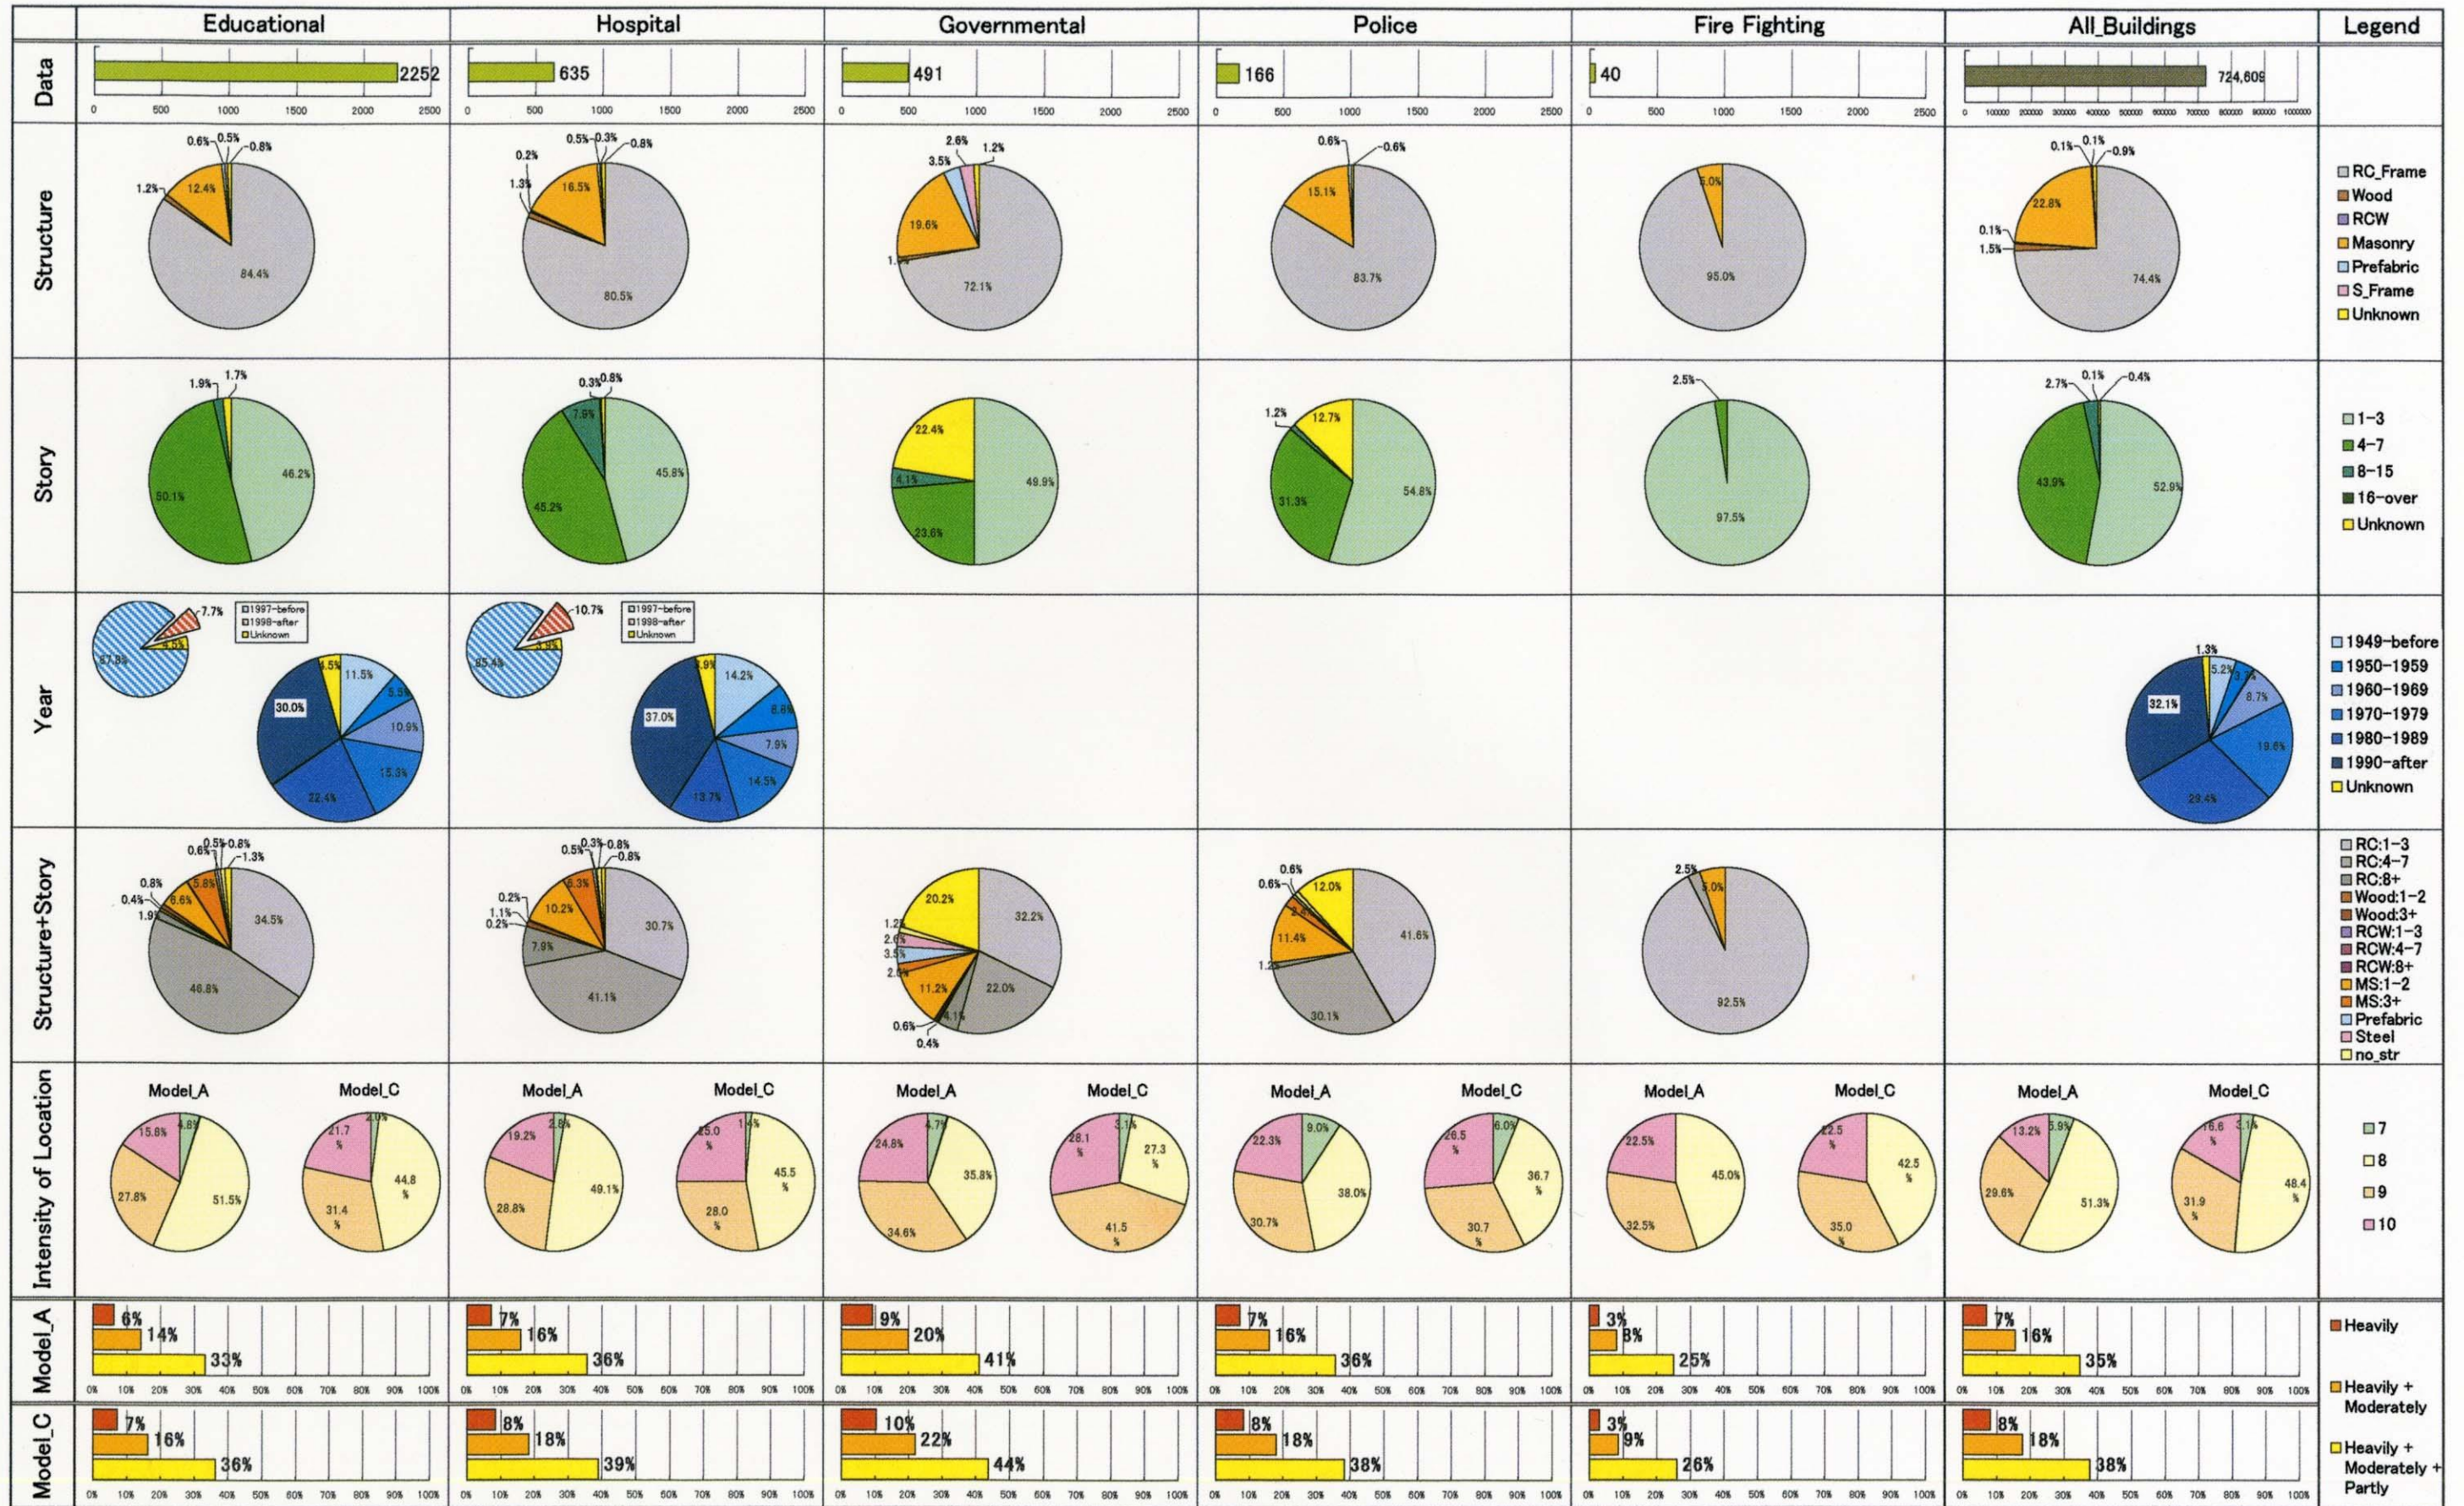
| | Educational | Hospital | Governmental | Police | Fire Fighting | All_Buildings | Legend |
|---|---|---|---|---|---|---|---|
| Data | 2252 (0 500 1000 1500 2000 2500) | 635 (0 500 1000 1500 2000 2500) | 491 (0 500 1000 1500 2000 2500) | 166 (0 500 1000 1500 2000 2500) | 40 (0 500 1000 1500 2000 2500) | 724,609 (0 100000 200000 300000 400000 500000 600000 700000 800000 900000 1000000) | |
| Structure | 0.6% 0.5% 0.8% 1.2% 12.4% 84.4% | 0.2% 0.5% 0.3% 0.8% 1.3% 16.5% 80.5% | 2.6% 1.2% 3.5% 19.6% 1.% 72.1% | 0.6% 0.6% 15.1% 83.7% | 5.0% 95.0% | 0.1% 0.1% 0.9% 22.8% 0.1% 1.5% 74.4% | RC_Frame, Wood, RCW, Masonry, Prefabric, S_Frame, Unknown |
| Story | 1.9% 1.7% 46.2% 50.1% | 0.3% 0.8% 7.9% 45.8% 45.2% | 22.4% 4.1% 49.9% 23.6% | 1.2% 12.7% 31.3% 54.8% | 2.5% 97.5% | 2.7% 0.1% 0.4% 43.9% 52.9% | 1-3, 4-7, 8-15, 16-over, Unknown |
| Year | 7.7% 87.8% 4.5% 1997-before 1998-after Unknown; 4.5% 11.5% 5.5% 10.9% 15.3% 22.4% 30.0% | 10.7% 85.4% 3.9% 1997-before 1998-after Unknown; 3.9% 14.2% 8.6% 7.9% 14.5% 13.7% 37.0% | | | | 1.3% 5.2% 3.7% 8.7% 19.6% 29.4% 32.1% | 1949-before, 1950-1959, 1960-1969, 1970-1979, 1980-1989, 1990-after, Unknown |
| Structure+Story | 0.6% 0.5% 0.8% 1.3% 0.8% 0.4% 1.9 5.8% 6.6% 34.5% 46.8% | 0.5% 0.3% 0.8% 0.8% 0.2% 1.1% 0.2% 6.3% 10.2% 7.9% 30.7% 41.1% | 20.2% 32.2% 1.2 2.6 3.5 2.6 11.2% 4.1% 22.0% 0.6% 0.4% | 0.6% 0.6% 12.0% 11.4% 1.2 41.6% 30.1% | 2.5% 5.0% 92.5% | | RC:1-3, RC:4-7, RC:8+, Wood:1-2, Wood:3+, RCW:1-3, RCW:4-7, RCW:8+, MS:1-2, MS:3+, Prefabric, Steel, no_str |
| Intensity of Location | Model_A 15.6% 4.8% 27.8% 51.5%; Model_C 21.7% 2.0% 31.4% 44.8% | Model_A 19.2% 2.8% 28.8% 49.1%; Model_C 25.0% 1.4% 28.0% 45.5% | Model_A 24.8% 4.7% 34.6% 35.8%; Model_C 28.1% 3.1% 27.3% 41.5% | Model_A 22.3% 9.0% 30.7% 38.0%; Model_C 26.5 6.0% 30.7 36.7 | Model_A 22.5% 32.5% 45.0%; Model_C 22.5 35.0 42.5 | Model_A 13.2% 5.9% 29.6% 51.3%; Model_C 16.6 3.1% 31.9 48.4 | 7, 8, 9, 10 |
| Model_A | 6% 14% 33% | 7% 16% 36% | 9% 20% 41% | 7% 16% 36% | 3% 8% 25% | 7% 16% 35% | Heavily; Heavily + Moderately |
| Model_C | 7% 16% 36% | 8% 18% 39% | 10% 22% 44% | 8% 18% 38% | 3% 9% 26% | 8% 18% 38% | Heavily + Moderately + Partly |

0% 10% 20% 30% 40% 50% 60% 70% 80% 90% 100%